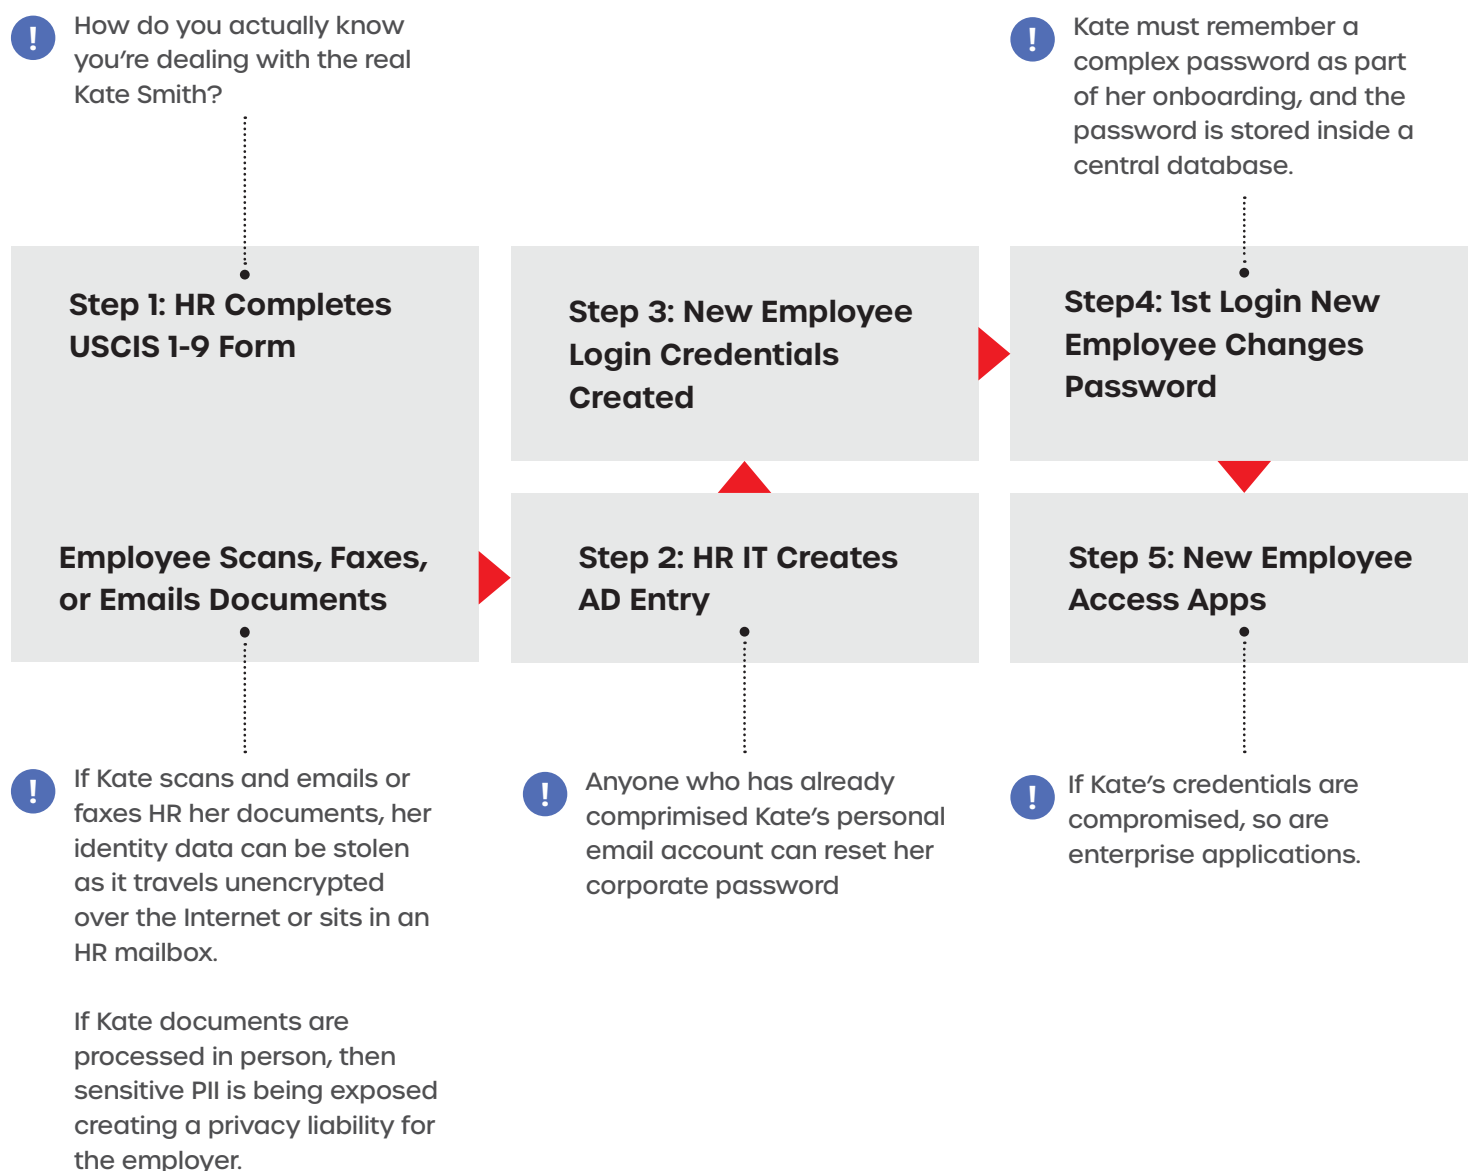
!
How do you actually know you're dealing with the real Kate Smith?

!
Kate must remember a complex password as part of her onboarding, and the password is stored inside a central database.

Step 1: HR Completes USCIS 1-9 Form

Employee Scans, Faxes, or Emails Documents

Step 3: New Employee Login Credentials Created

Step 2: HR IT Creates AD Entry

Step4: 1st Login New Employee Changes Password

Step 5: New Employee Access Apps

!
If Kate scans and emails or faxes HR her documents, her identity data can be stolen as it travels unencrypted over the Internet or sits in an HR mailbox.

If Kate documents are processed in person, then sensitive PII is being exposed creating a privacy liability for the employer.

!
Anyone who has already comprimised Kate's personal email account can reset her corporate password

!
If Kate's credentials are compromised, so are enterprise applications.